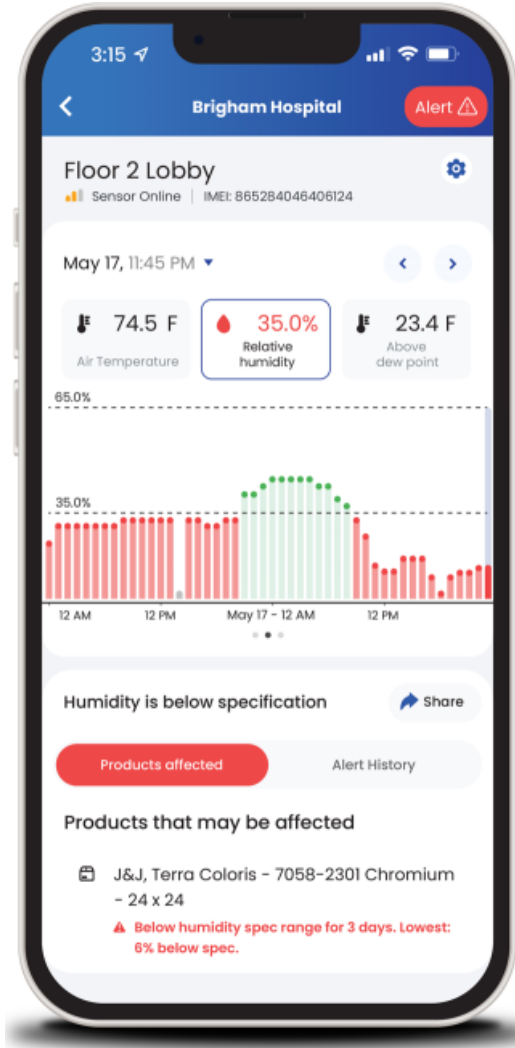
3:15

Brigham Hospital

Alert

Floor 2 Lobby

Sensor Online | IMEI: 865284046406124

May 17, 11:45 PM

74.5 F
Air Temperature

35.0%
Relative humidity

23.4 F
Above dew point

65.0%

35.0%

12 AM 12 PM May 17 - 12 AM 12 PM

Humidity is below specification

Share

Products affected

Alert History

Products that may be affected

J&J, Terra Coloris - 7058-2301 Chromium - 24 x 24

Below humidity spec range for 3 days. Lowest: 6% below spec.